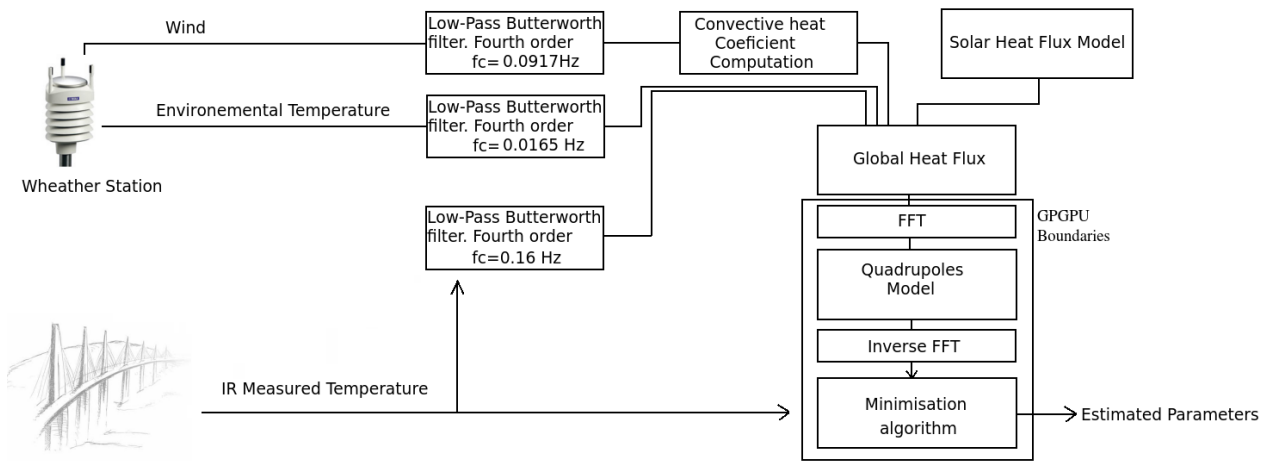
Wind

Low-Pass Butterworth filter. Fourth order fc= 0.0917Hz

Convective heat Coeficient Computation

Solar Heat Flux Model

Environemental Temperature

Low-Pass Butterworth filter. Fourth order fc= 0.0165 Hz

Global Heat Flux

Wheather Station

Low-Pass Butterworth filter. Fourth order fc=0.16 Hz

FFT

GPGPU Boundaries

Quadrupoles Model

Inverse FFT

IR Measured Temperature

Minimisation algorithm

Estimated Parameters